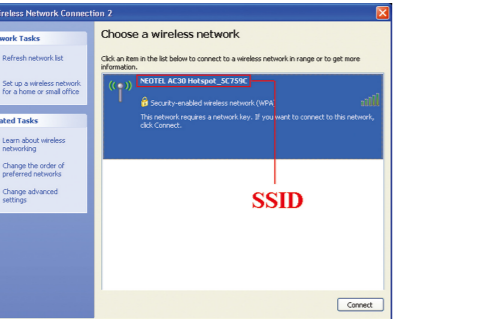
ireless Network Connection 2

twork Tasks

Refresh network list

Set up a wireless network for a home or small office

ated Tasks

Learn about wireless networking

Change the order of preferred networks

Change advanced settings

Choose a wireless network

Click an item in the list below to connect to a wireless network in range or to get more information.

NEOTEL AC30 Hotspot_5C759C

Security-enabled wireless network (WPA

This network requires a network key. If you want to connect to this network, click Connect.

SSID

Connect